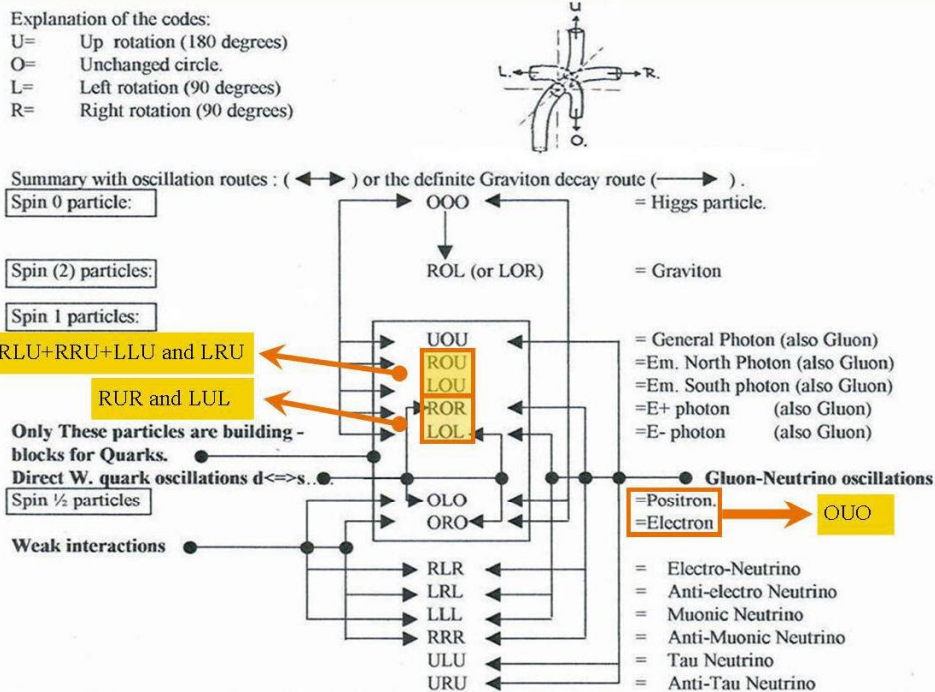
Explanation of the codes:
U= Up rotation (180 degrees)
O= Unchanged circle.
L= Left rotation (90 degrees)
R= Right rotation (90 degrees)

U
L.
R.
O.

Summary with oscillation routes : ( ⟷ ) or the definite Graviton decay route ( ⟶ ).

Spin 0 particle:
OOO
= Higgs particle.

Spin (2) particles:
ROL (or LOR)
= Graviton

Spin 1 particles:
RLU+RRU+LLU and LRU
RUR and LUL
UOU = General Photon (also Gluon)
ROU =Em. North Photon (also Gluon)
LOU =Em. South photon (also Gluon)
ROR =E+ photon (also Gluon)
LOL =E- photon (also Gluon)

Only These particles are building - blocks for Quarks.
Direct W. quark oscillations d<=>s..
Gluon-Neutrino oscillations

Spin ½ particles
OLO =Positron.
ORO =Electron
OUO

Weak interactions
RLR = Electro-Neutrino
LRL = Anti-electro Neutrino
LLL = Muonic Neutrino
RRR = Anti-Muonic Neutrino
ULU = Tau Neutrino
URU = Anti-Tau Neutrino